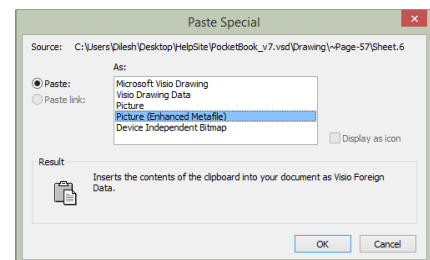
Paste Special

Source: C:\Users\Dilesh\Desktop\HelpSite\PocketBook_v7.vsd\Drawing\~Page-57\Sheet.6

As:

Paste:

Paste link:

Microsoft Visio Drawing
Visio Drawing Data
Picture
Picture (Enhanced Metafile)
Device Independent Bitmap

Display as icon

Result

Inserts the contents of the clipboard into your document as Visio Foreign Data.

OK

Cancel